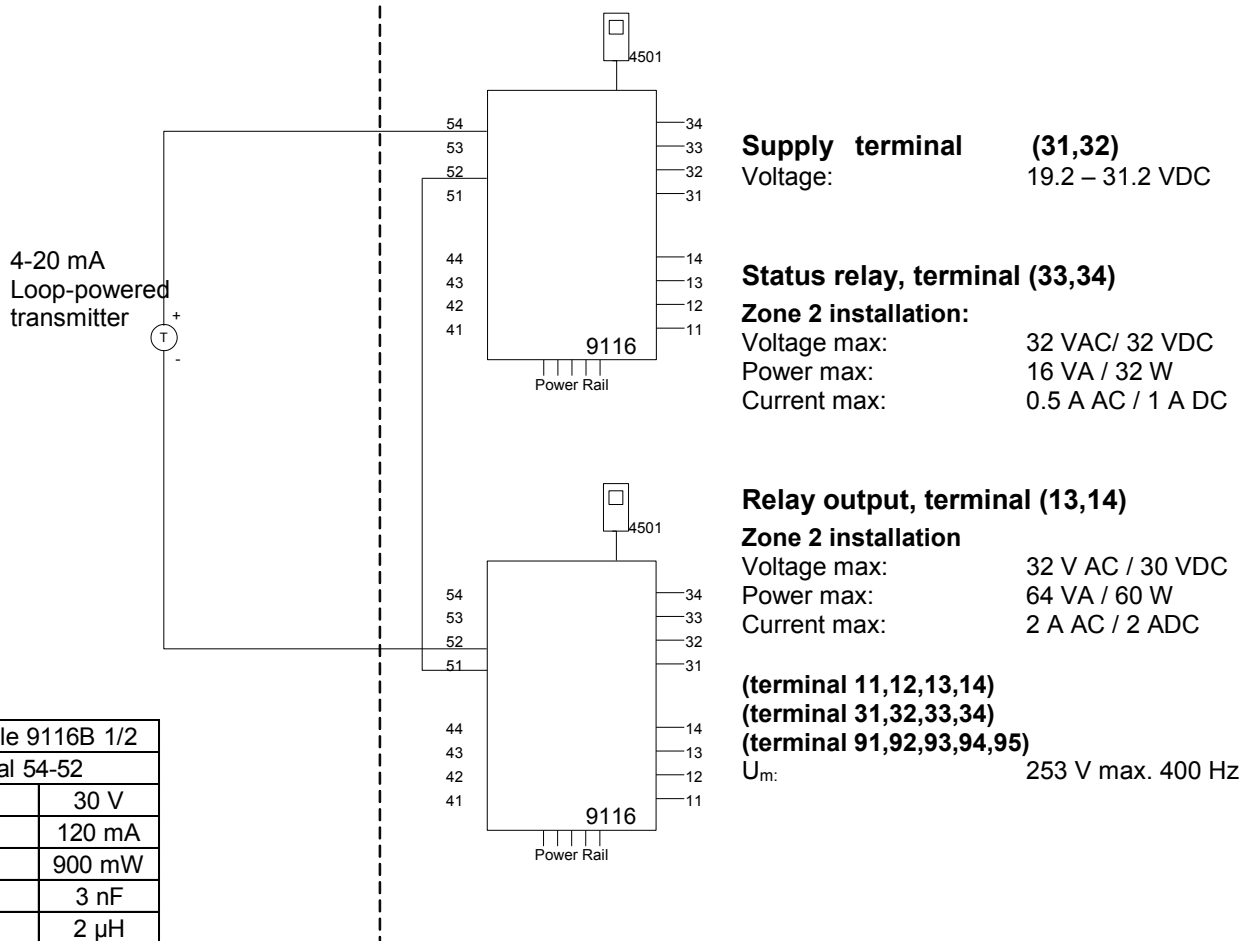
4501

54
53
52
51

44
43
42
41

34
33
32
31

14
13
12
11

9116
Power Rail

4-20 mA
Loop-powered
transmitter
T
+
-

4501

54
53
52
51

44
43
42
41

34
33
32
31

14
13
12
11

9116
Power Rail

| le 9116B 1/2 | |
|---|---|
| al 54-52 | |
| | 30 V |
| | 120 mA |
| | 900 mW |
| | 3 nF |
| | 2 µH |

**Supply terminal (31,32)**
Voltage: 19.2 – 31.2 VDC

**Status relay, terminal (33,34)**
**Zone 2 installation:**
Voltage max: 32 VAC/ 32 VDC
Power max: 16 VA / 32 W
Current max: 0.5 A AC / 1 A DC

**Relay output, terminal (13,14)**
**Zone 2 installation**
Voltage max: 32 V AC / 30 VDC
Power max: 64 VA / 60 W
Current max: 2 A AC / 2 ADC

**(terminal 11,12,13,14)**
**(terminal 31,32,33,34)**
**(terminal 91,92,93,94,95)**
$U_m$: 253 V max. 400 Hz